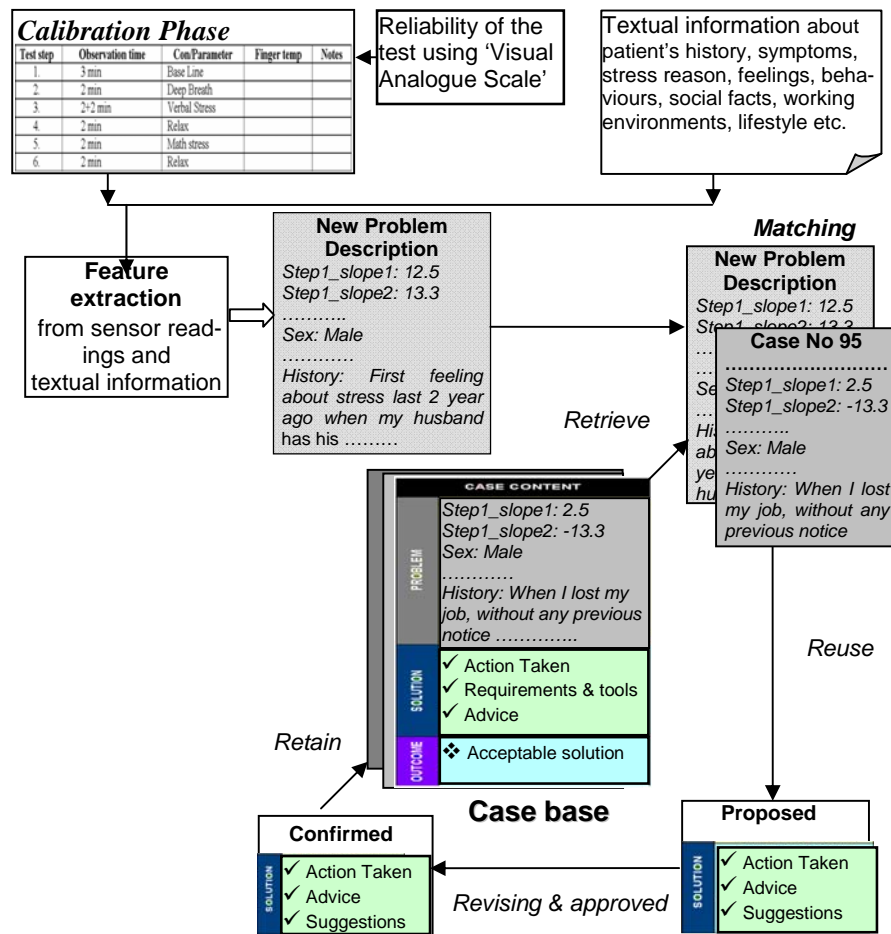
*Calibration Phase*

| Test step | Observation time | Con/Parameter | Finger temp | Notes |
|---|---|---|---|---|
| 1. | 3 min | Base Line | | |
| 2. | 2 min | Deep Breath | | |
| 3. | 2+2 min | Verbal Stress | | |
| 4. | 2 min | Relax | | |
| 5. | 2 min | Math stress | | |
| 6. | 2 min | Relax | | |

Reliability of the test using 'Visual Analogue Scale'

Textual information about patient's history, symptoms, stress reason, feelings, behaviours, social facts, working environments, lifestyle etc.

Feature extraction from sensor readings and textual information

New Problem Description
Step1_slope1: 12.5
Step1_slope2: 13.3
………..
Sex: Male
…………
History: First feeling about stress last 2 year ago when my husband has his ………

Matching

New Problem Description
Step1_slope1: 12.5
Step1_slope2: 13.3
…
…
Se
…
Hi
ab
ye
hu

Case No 95
……………………..
Step1_slope1: 2.5
Step1_slope2: -13.3
………..
Sex: Male
…………
History: When I lost my job, without any previous notice

Retrieve

CASE CONTENT
PROBLEM
Step1_slope1: 2.5
Step1_slope2: -13.3
Sex: Male
…………
History: When I lost my job, without any previous notice …………..
SOLUTION
✓ Action Taken
✓ Requirements & tools
✓ Advice
OUTCOME
❖ Acceptable solution

Reuse

Retain

Case base

Confirmed
SOLUTION
✓ Action Taken
✓ Advice
✓ Suggestions

Revising & approved

Proposed
SOLUTION
✓ Action Taken
✓ Advice
✓ Suggestions